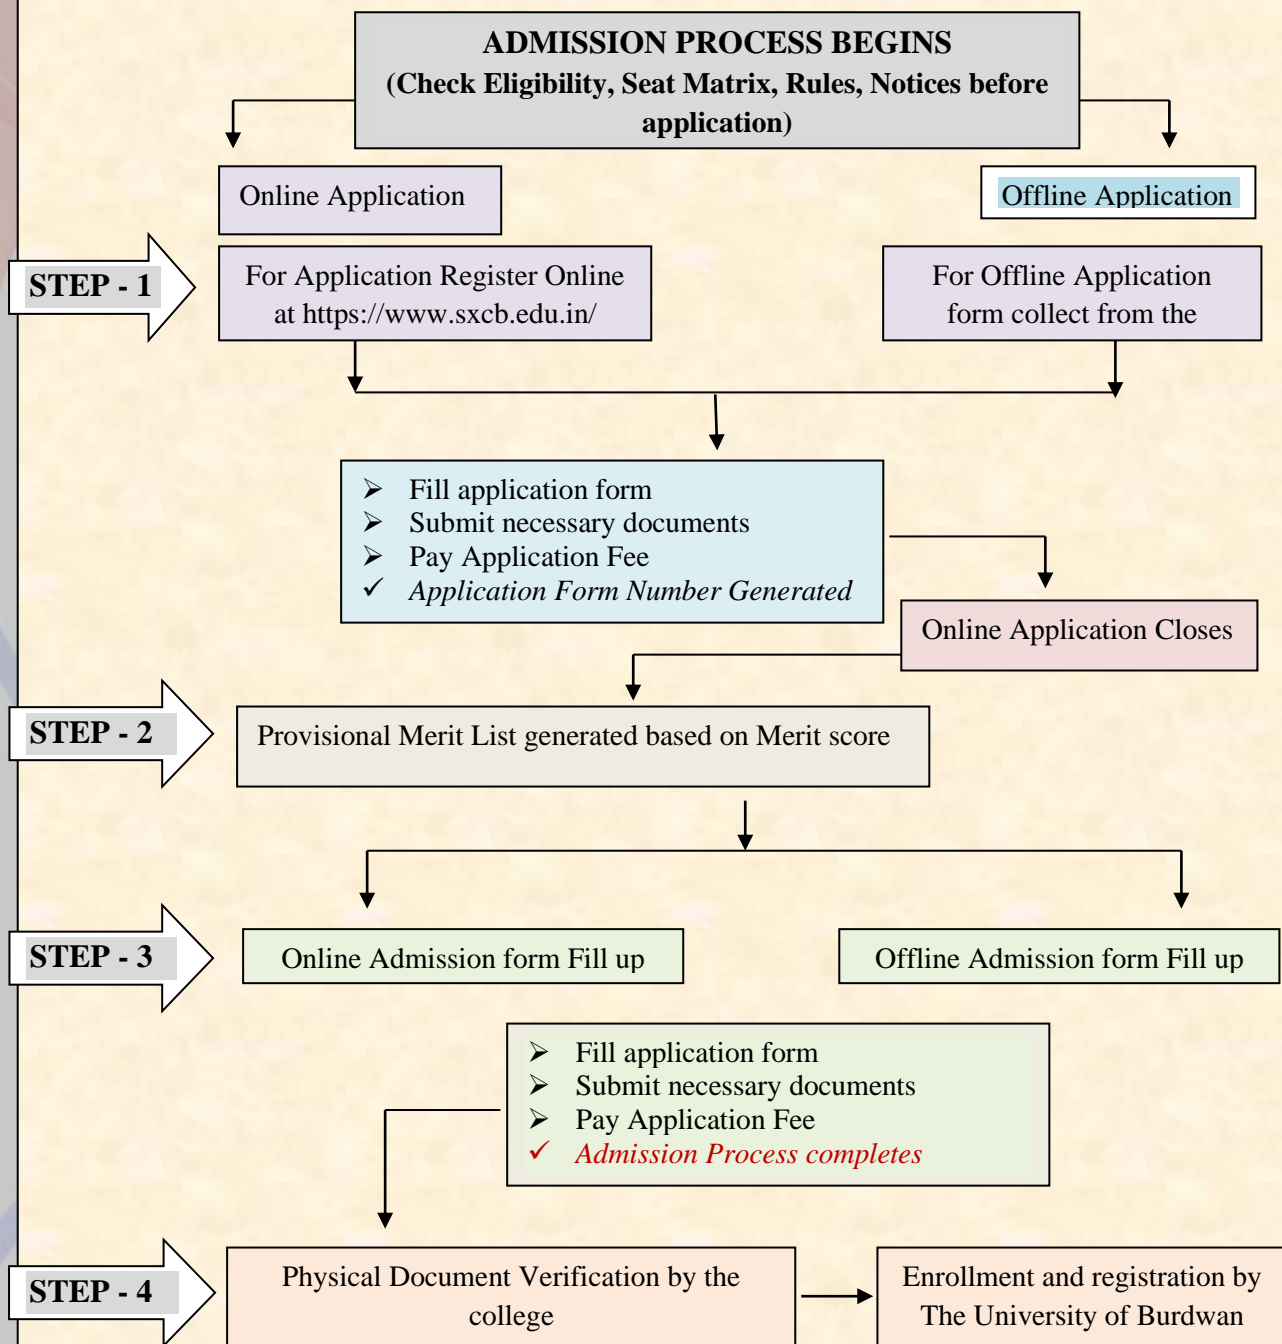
ADMISSION PROCESS BEGINS
(Check Eligibility, Seat Matrix, Rules, Notices before application)

Online Application

Offline Application

STEP - 1

For Application Register Online at https://www.sxcb.edu.in/

For Offline Application form collect from the

- Fill application form
- Submit necessary documents
- Pay Application Fee
- ✓ Application Form Number Generated

Online Application Closes

STEP - 2

Provisional Merit List generated based on Merit score

STEP - 3

Online Admission form Fill up

Offline Admission form Fill up

- Fill application form
- Submit necessary documents
- Pay Application Fee
- ✓ Admission Process completes

STEP - 4

Physical Document Verification by the college

Enrollment and registration by The University of Burdwan